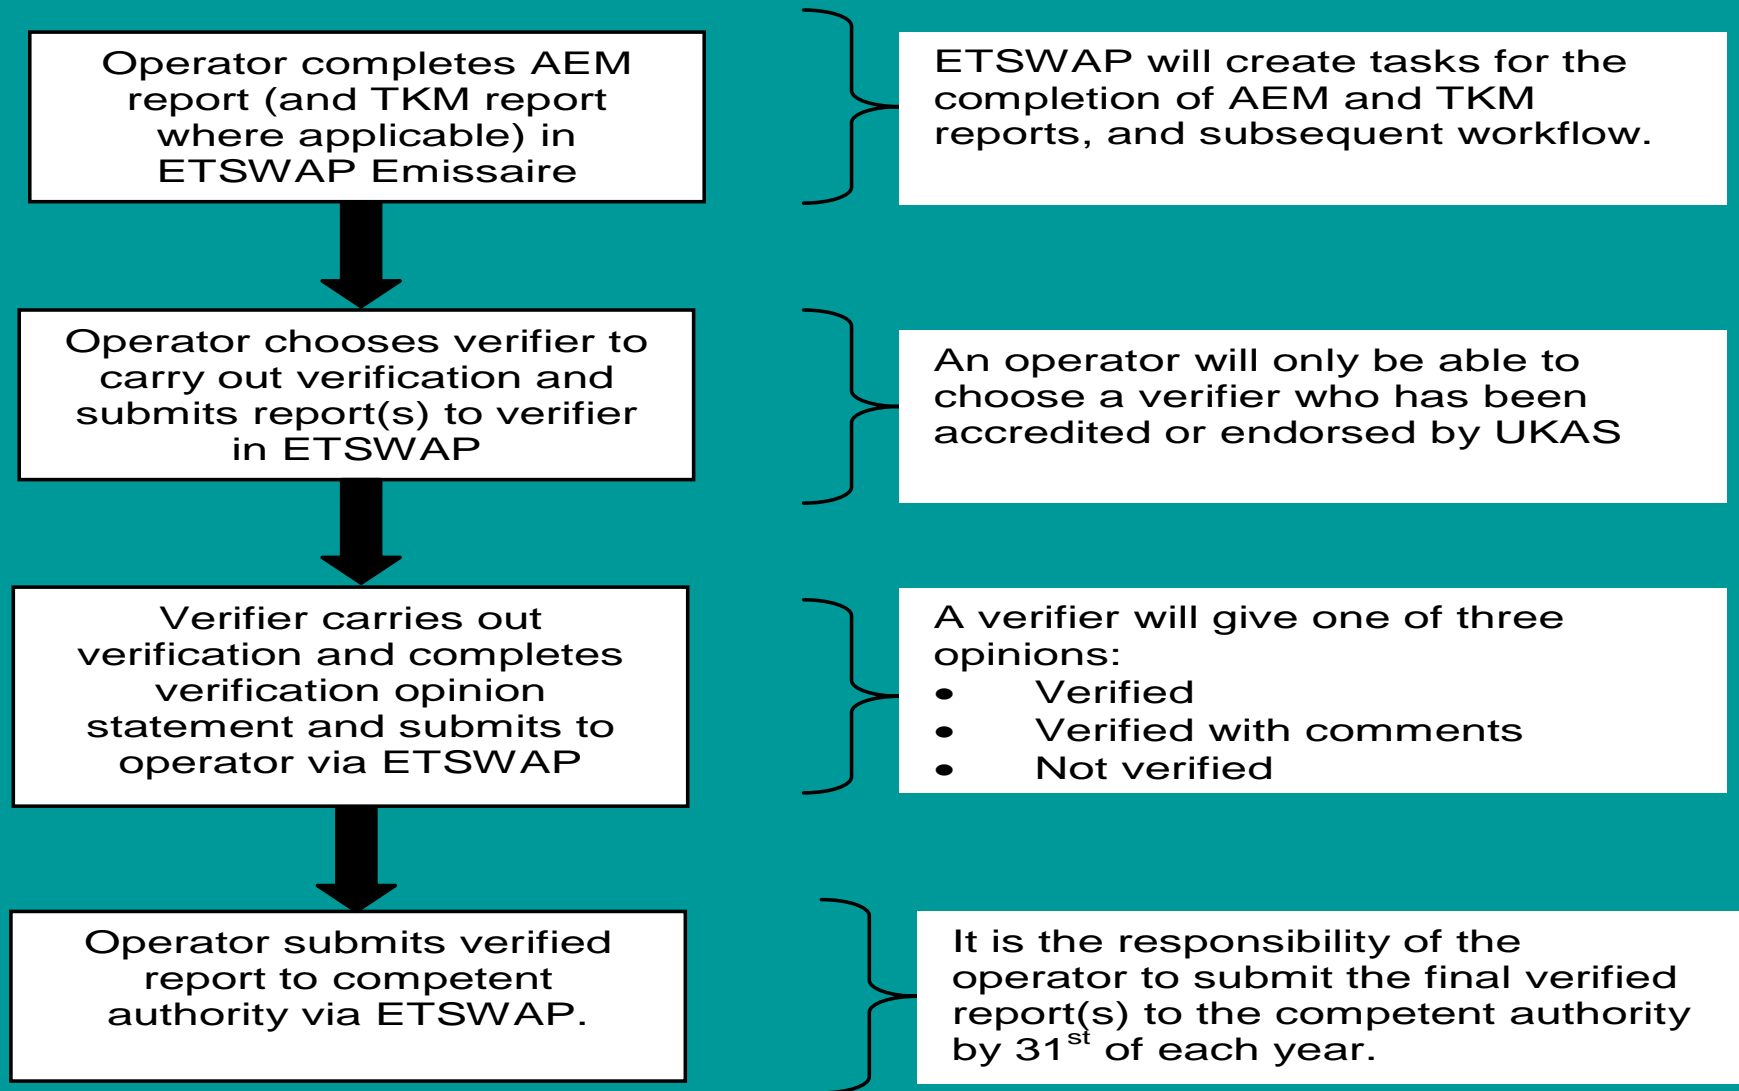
Operator completes AEM report (and TKM report where applicable) in ETSWAP Emissaire

ETSWAP will create tasks for the completion of AEM and TKM reports, and subsequent workflow.

Operator chooses verifier to carry out verification and submits report(s) to verifier in ETSWAP

An operator will only be able to choose a verifier who has been accredited or endorsed by UKAS

Verifier carries out verification and completes verification opinion statement and submits to operator via ETSWAP

A verifier will give one of three opinions:
• Verified
• Verified with comments
• Not verified

Operator submits verified report to competent authority via ETSWAP.

It is the responsibility of the operator to submit the final verified report(s) to the competent authority by 31$^{st}$ of each year.